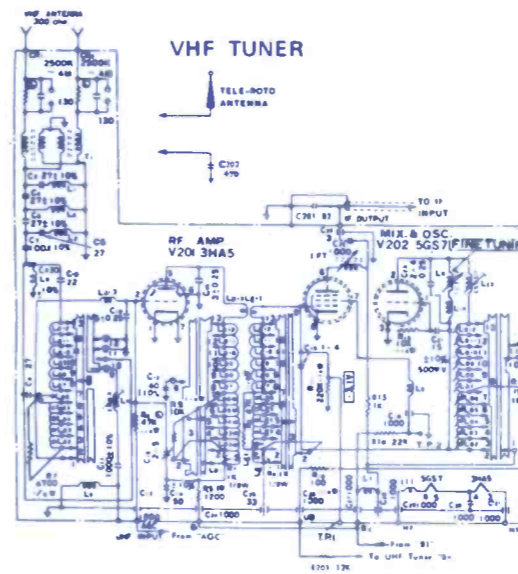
VHF ANTENNA
300 ohm

VHF TUNER

TELE-ROTO
ANTENNA

C302
470

C201
2500K
4W

C202
2500K
4W

130

130

TO IF
INPUT

C301 B1
IF OUTPUT

RF AMP
V201 3HA5

MIX. & OSC.
V202 5GS7

FINE TUNING

C.I.P.

10%

22

27

TP1

R2
4700

R3
1200

1000

C11 1000

From "AGC"

VHF INPUT

From "B1"

To UHF Tuner "B+"

5GS7

3HA5

1000

1000

500

22

1000

500V

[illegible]